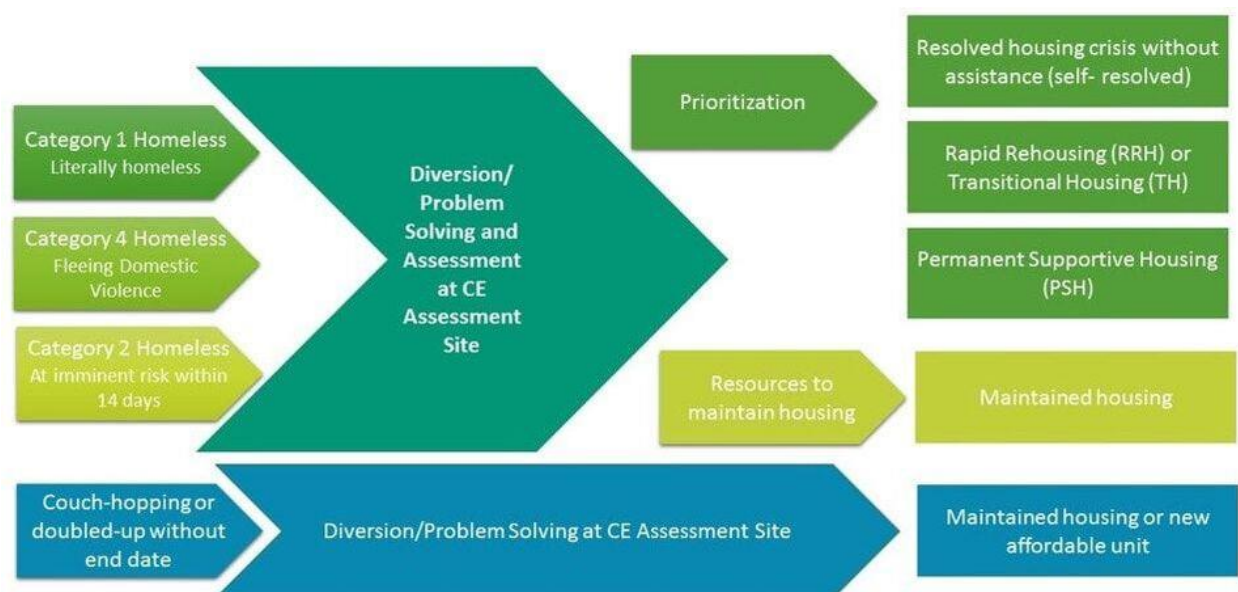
Category 1 Homeless
Literally homeless

Category 4 Homeless
Fleeing Domestic Violence

Category 2 Homeless
At imminent risk within 14 days

Diversion/ Problem Solving and Assessment at CE Assessment Site

Prioritization

Resolved housing crisis without assistance (self- resolved)

Rapid Rehousing (RRH) or Transitional Housing (TH)

Permanent Supportive Housing (PSH)

Resources to maintain housing

Maintained housing

Couch-hopping or doubled-up without end date

Diversion/Problem Solving at CE Assessment Site

Maintained housing or new affordable unit